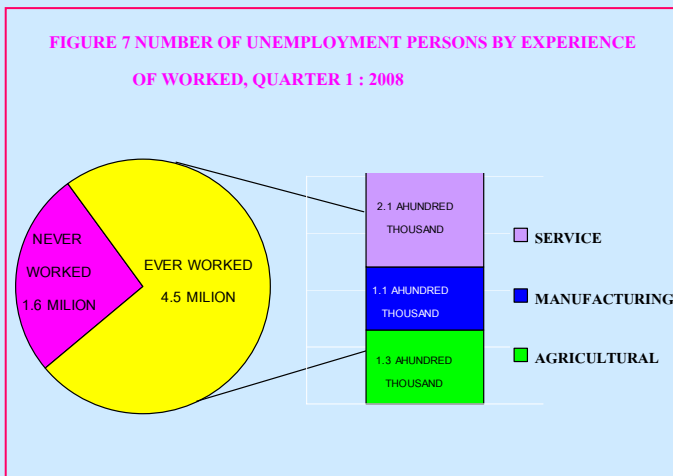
FIGURE 7 NUMBER OF UNEMPLOYMENT PERSONS BY EXPERIENCE OF WORKED, QUARTER 1 : 2008

NEVER WORKED 1.6 MILION

EVER WORKED 4.5 MILION

2.1 AHUNDRED THOUSAND

1.1 AHUNDRED THOUSAND

1.3 AHUNDRED THOUSAND

SERVICE

MANUFACTURING

AGRICULTURAL